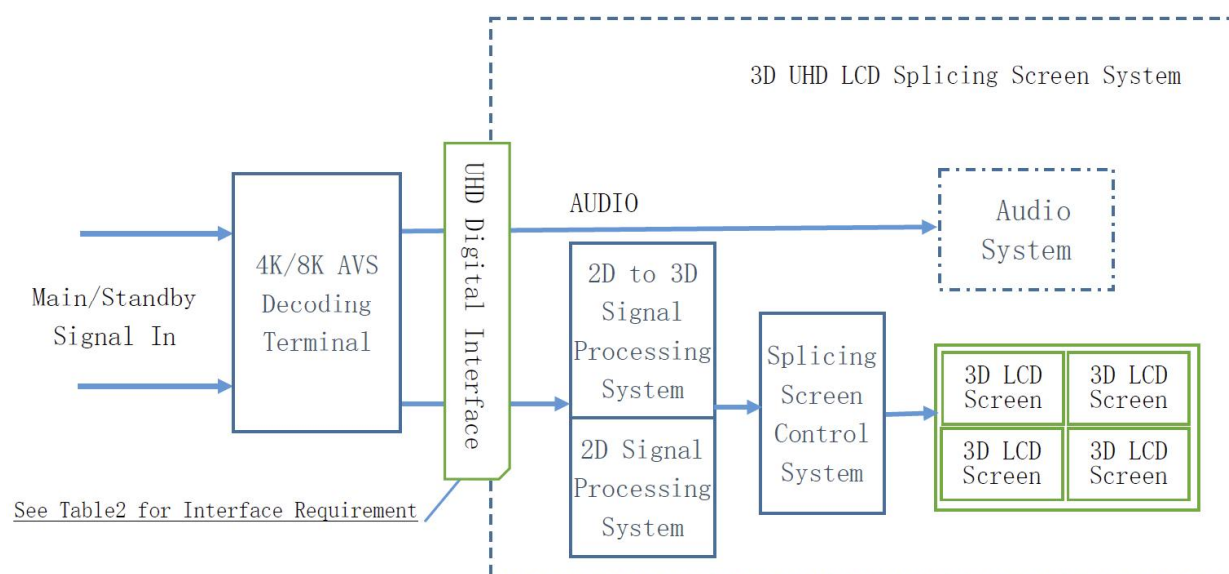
3D UHD LCD Splicing Screen System

Main/Standby Signal In

4K/8K AVS Decoding Terminal

UHD Digital Interface

AUDIO

Audio System

2D to 3D Signal Processing System

2D Signal Processing System

Splicing Screen Control System

3D LCD Screen

3D LCD Screen

3D LCD Screen

3D LCD Screen

See Table2 for Interface Requirement